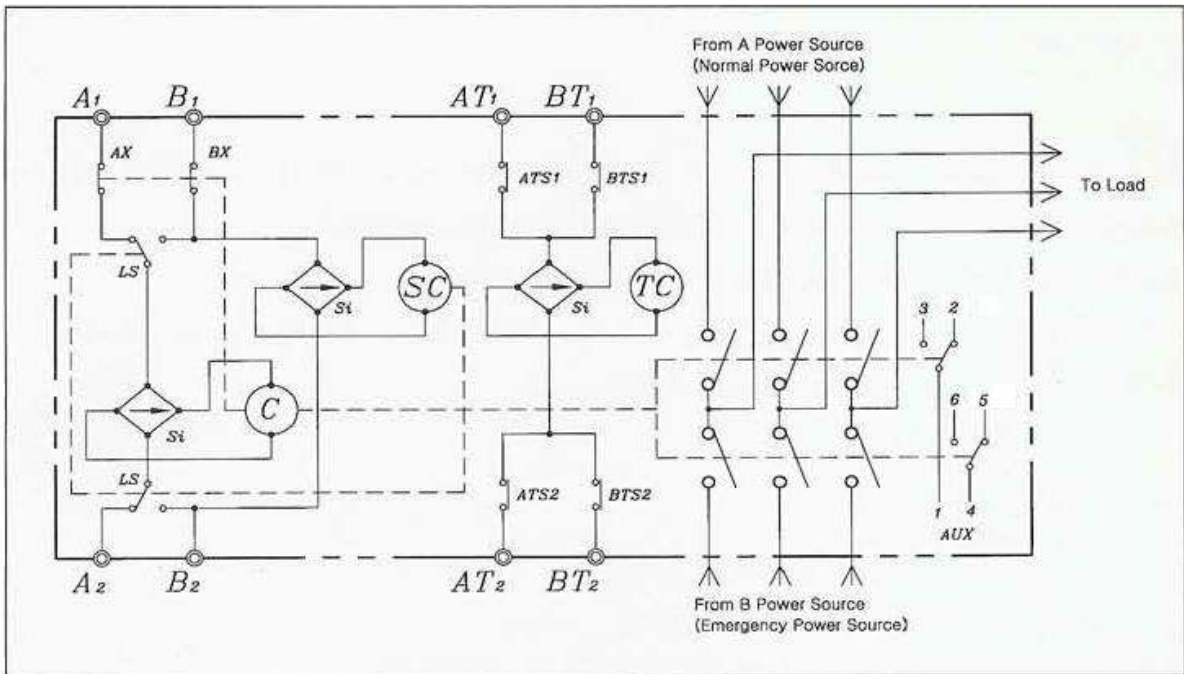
From A Power Source
(Normal Power Sorce)

$A_1$ $B_1$ $AT_1$ $BT_1$

AX BX ATS1 BTS1

To Load

LS

SC TC

Si Si

3 2

C

Si 6 5

LS ATS2 BTS2

1 4
AUX

$A_2$ $B_2$ $AT_2$ $BT_2$

From B Power Source
(Emergency Power Source)